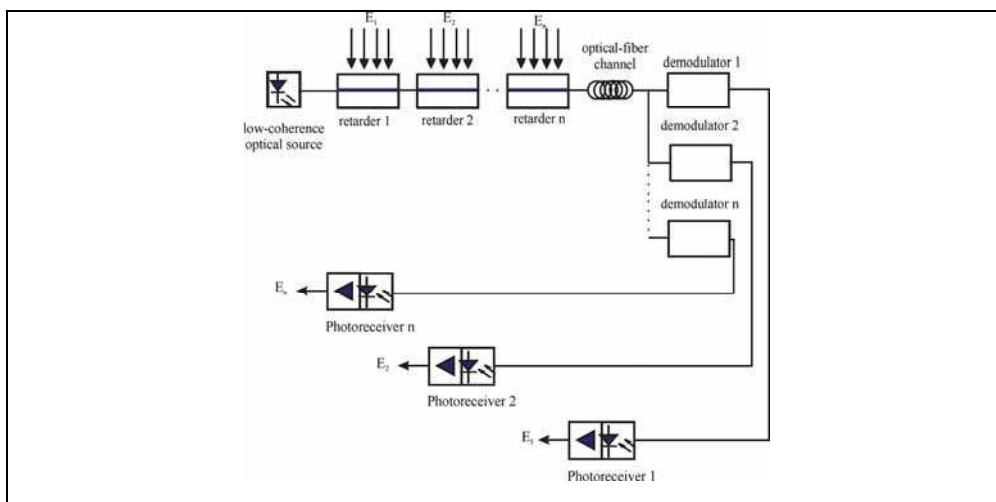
$E_1$ $E_2$ $E_n$

low-coherence optical source

retarder 1

retarder 2

retarder n

optical-fiber channel

demodulator 1

demodulator 2

demodulator n

$E_n$

Photoreceiver n

$E_2$

Photoreceiver 2

$E_1$

Photoreceiver 1